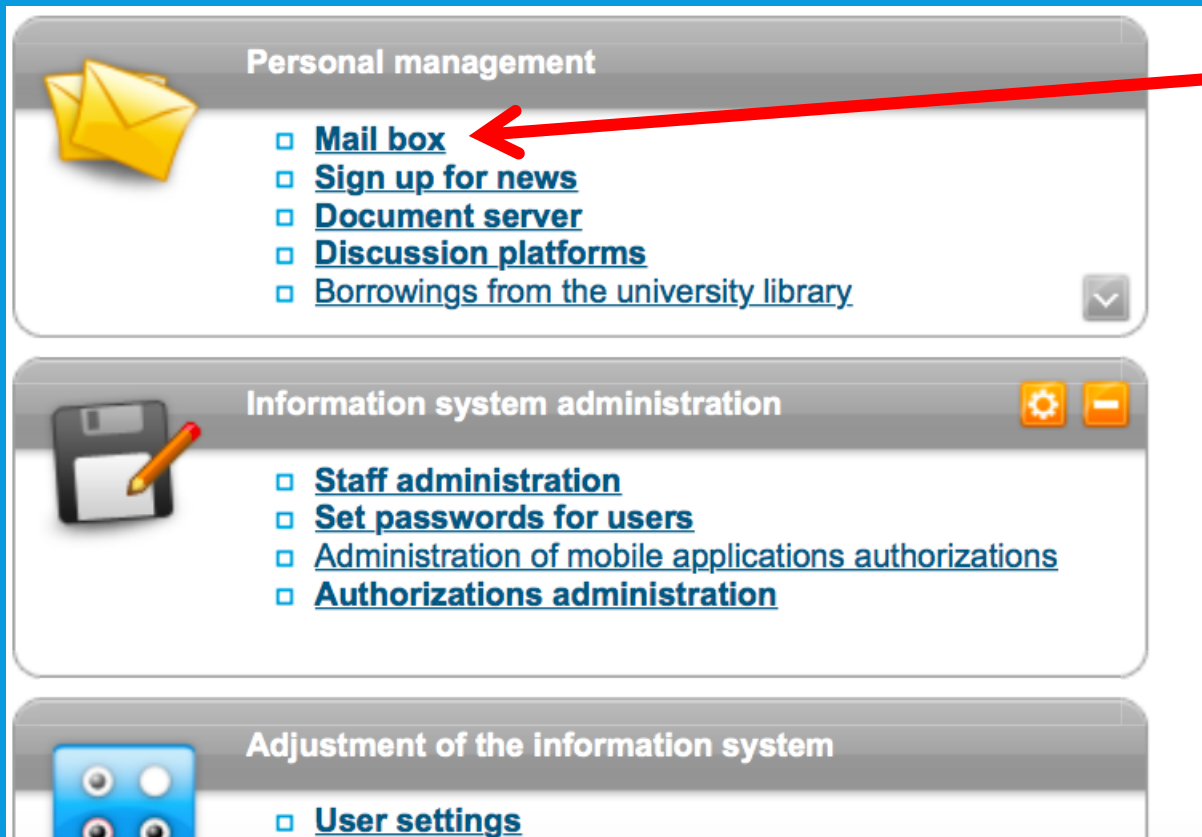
Personal management

Mail box
Sign up for news
Document server
Discussion platforms
Borrowings from the university library

Information system administration

Staff administration
Set passwords for users
Administration of mobile applications authorizations
Authorizations administration

Adjustment of the information system

User settings